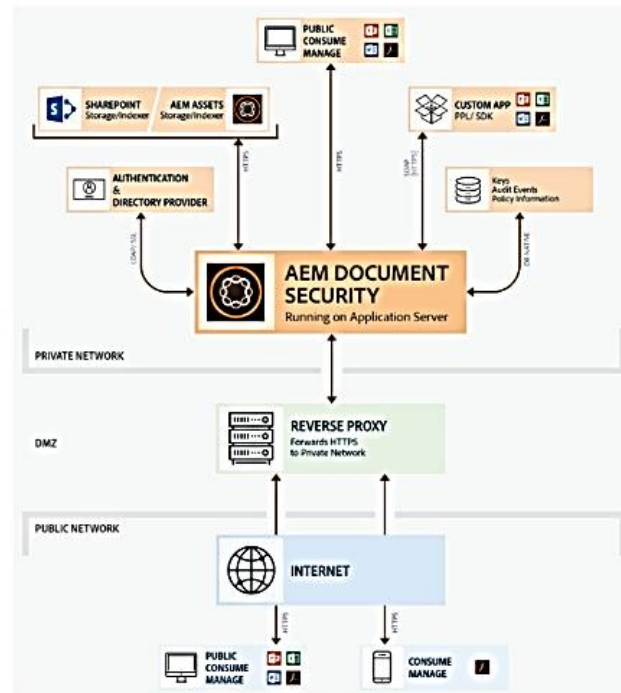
PUBLIC
CONSUME
MANAGE

SHAREPOINT
Storage/Indexer

AEM ASSETS
Storage/Indexer

CUSTOM APP
PPL/ SDK

HTTPS

HTTPS

SOAP (HTTPS)

AUTHENTICATION
&
DIRECTORY PROVIDER

Keys
Audit Events
Policy Information

LDAP/SSL

DB NATIVE

AEM DOCUMENT
SECURITY
Running on Application Server

PRIVATE NETWORK

DMZ

REVERSE PROXY
Forwards HTTPS
to Private Network

PUBLIC NETWORK

INTERNET

HTTPS

HTTPS

PUBLIC
CONSUME
MANAGE

CONSUME
MANAGE